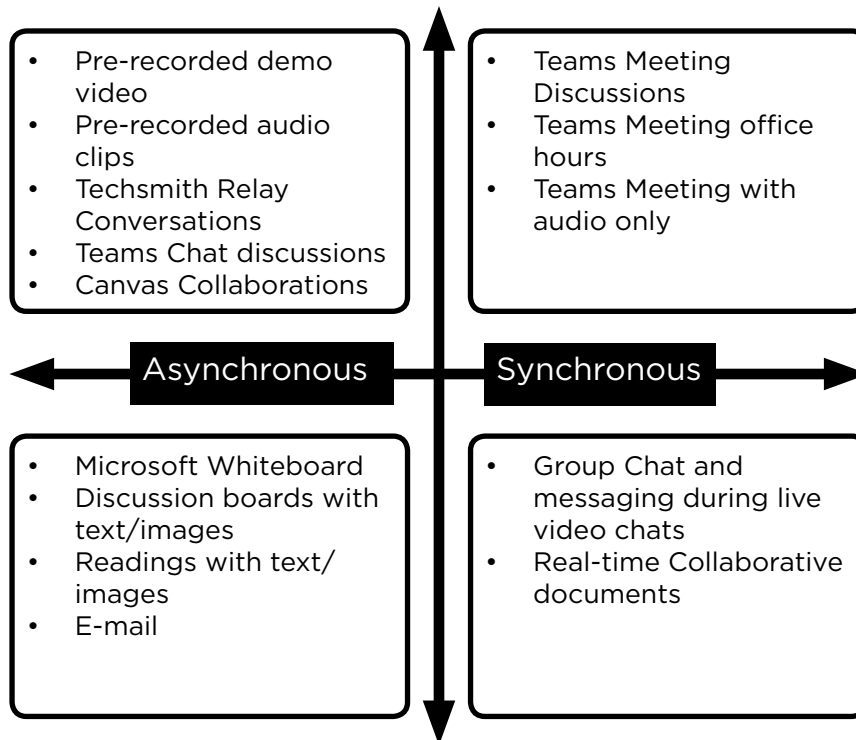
- Pre-recorded demo video
- Pre-recorded audio clips
- Techsmith Relay Conversations
- Teams Chat discussions
- Canvas Collaborations

- Teams Meeting Discussions
- Teams Meeting office hours
- Teams Meeting with audio only

Asynchronous

Synchronous

- Microsoft Whiteboard
- Discussion boards with text/images
- Readings with text/ images
- E-mail

- Group Chat and messaging during live video chats
- Real-time Collaborative documents